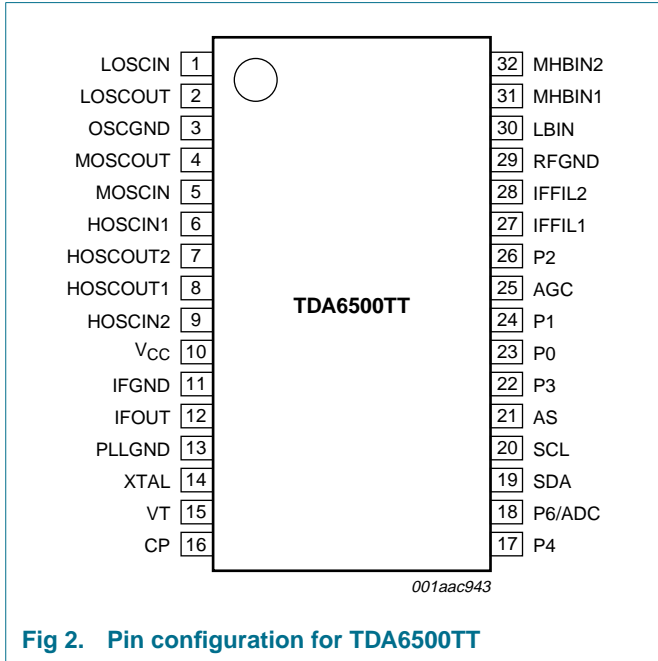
LOSCIN 1
LOSCOUT 2
OSCGND 3
MOSCOUT 4
MOSCIN 5
HOSCIN1 6
HOSCOUT2 7
HOSCOUT1 8
HOSCIN2 9
$V_{CC}$ 10
IFGND 11
IFOUT 12
PLLGND 13
XTAL 14
VT 15
CP 16

TDA6500TT

32 MHBIN2
31 MHBIN1
30 LBIN
29 RFGND
28 IFFIL2
27 IFFIL1
26 P2
25 AGC
24 P1
23 P0
22 P3
21 AS
20 SCL
19 SDA
18 P6/ADC
17 P4

001aac943

Fig 2. Pin configuration for TDA6500TT